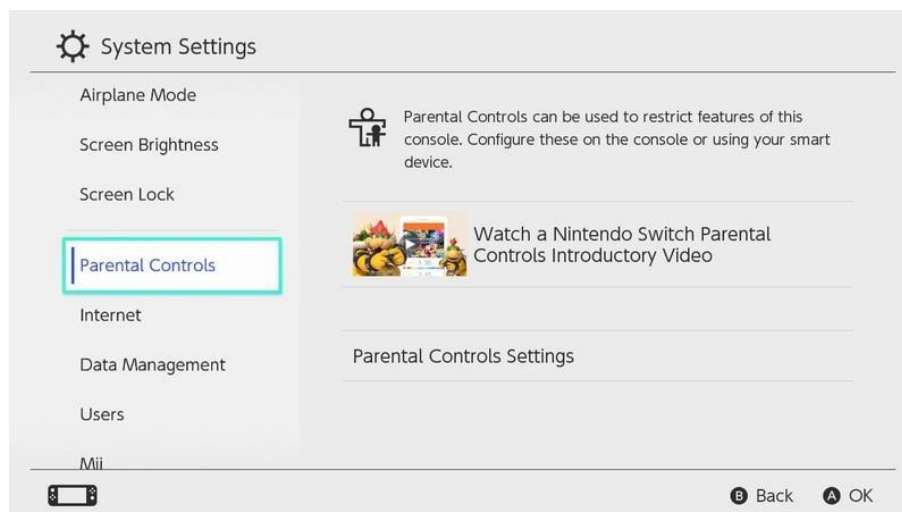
System Settings

Airplane Mode

Screen Brightness

Screen Lock

Parental Controls

Internet

Data Management

Users

Mii

Parental Controls can be used to restrict features of this console. Configure these on the console or using your smart device.

Watch a Nintendo Switch Parental Controls Introductory Video

Parental Controls Settings

B Back A OK